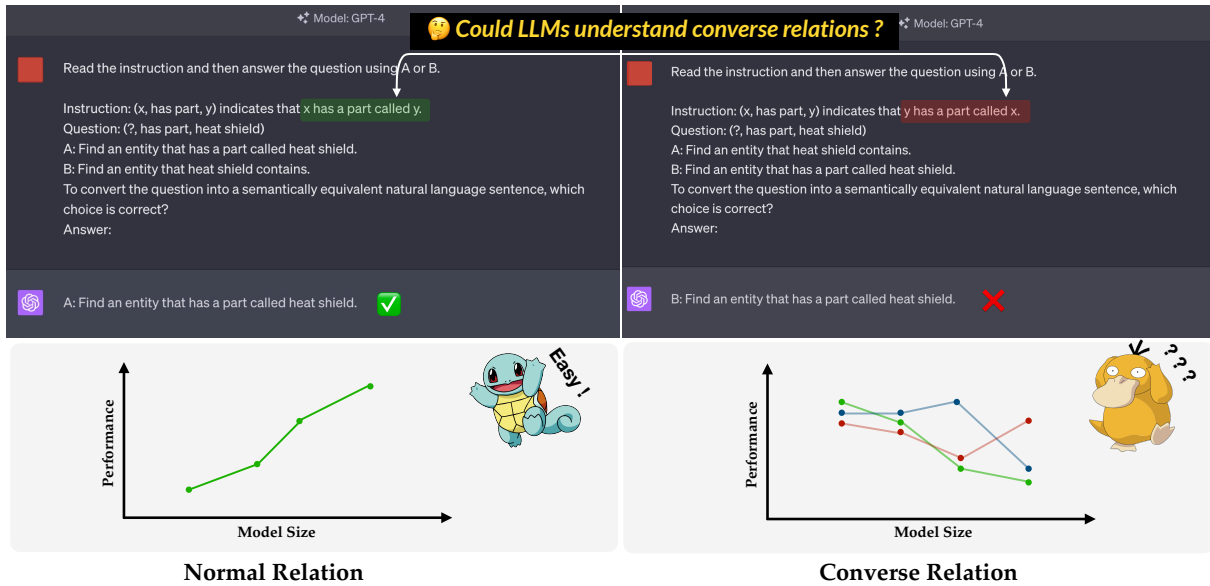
Model: GPT-4

🤔 Could LLMs understand converse relations ?

Model: GPT-4

Read the instruction and then answer the question using A or B.

Instruction: (x, has part, y) indicates that x has a part called y.
Question: (?, has part, heat shield)
A: Find an entity that has a part called heat shield.
B: Find an entity that heat shield contains.
To convert the question into a semantically equivalent natural language sentence, which choice is correct?
Answer:

A: Find an entity that has a part called heat shield. ✅

Performance

Model Size

Easy !

Normal Relation

Read the instruction and then answer the question using A or B.

Instruction: (x, has part, y) indicates that y has a part called x.
Question: (?, has part, heat shield)
A: Find an entity that heat shield contains.
B: Find an entity that has a part called heat shield.
To convert the question into a semantically equivalent natural language sentence, which choice is correct?
Answer:

B: Find an entity that has a part called heat shield. ❌

Performance

Model Size

? ? ?

Converse Relation